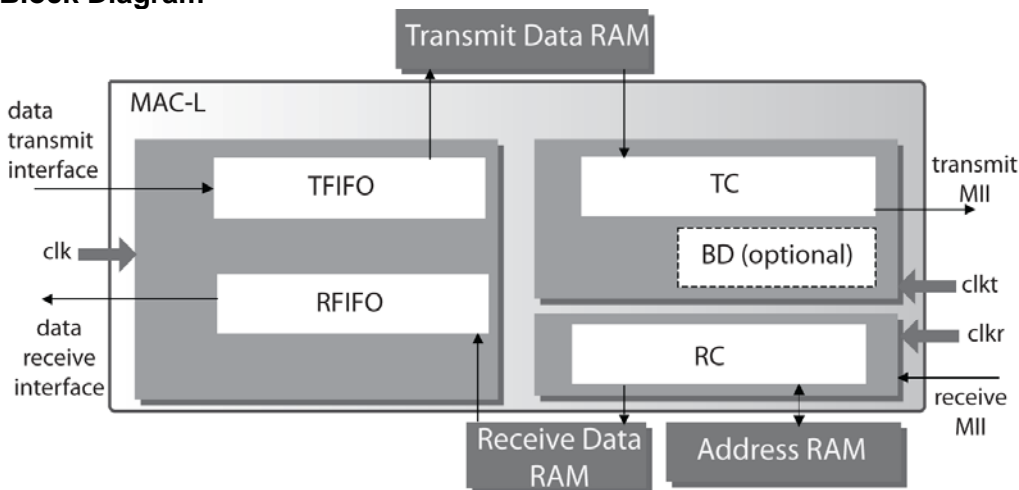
Block Diagram

Transmit Data RAM

MAC-L

data transmit interface

TFIFO

TC

transmit MII

clk

BD (optional)

RFIFO

clkt

data receive interface

clkr

RC

receive MII

Receive Data RAM

Address RAM